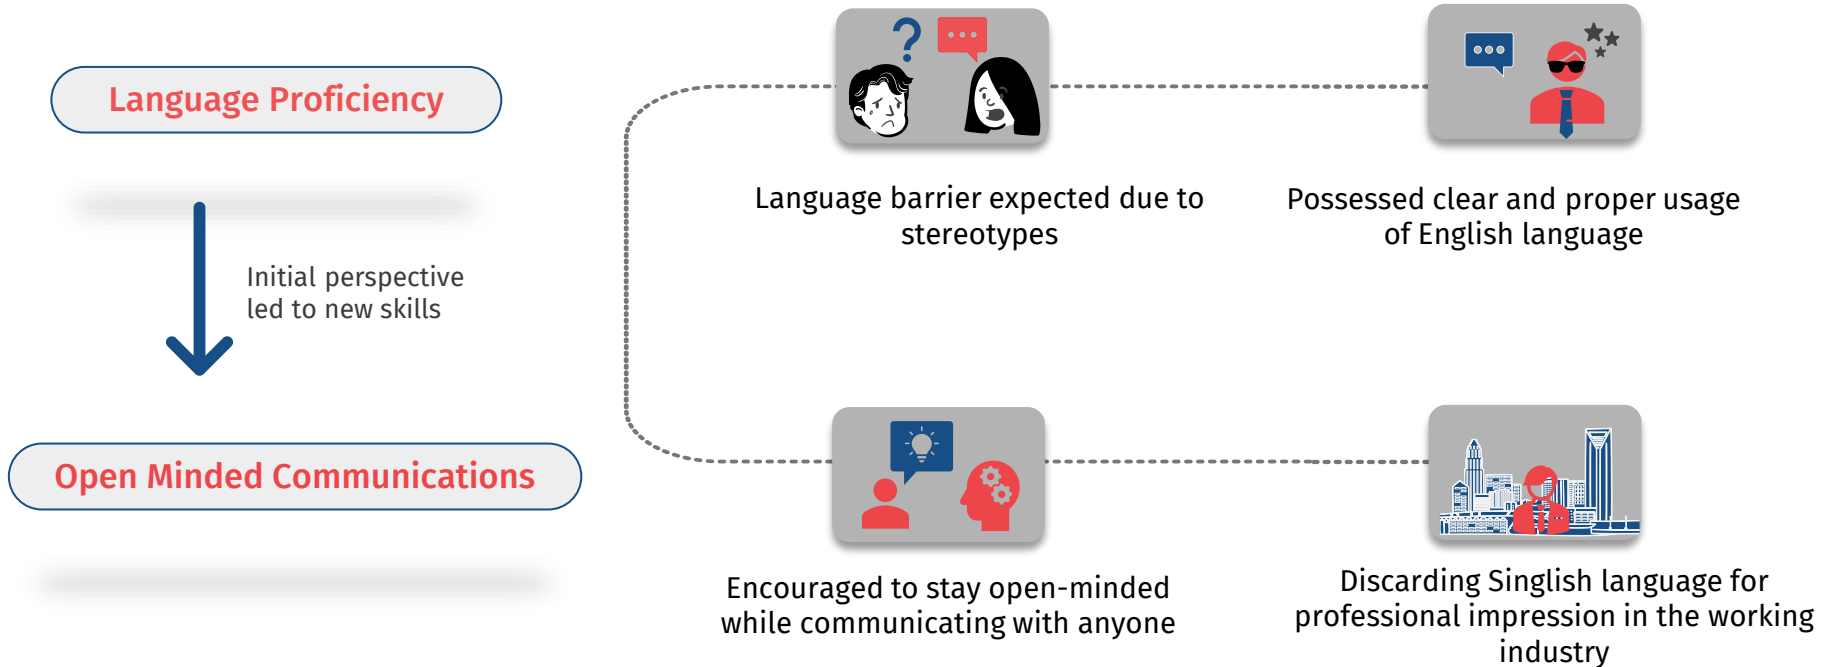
Language Proficiency

Initial perspective led to new skills

Open Minded Communications

Language barrier expected due to stereotypes

Possessed clear and proper usage of English language

Encouraged to stay open-minded while communicating with anyone

Discarding Singlish language for professional impression in the working industry